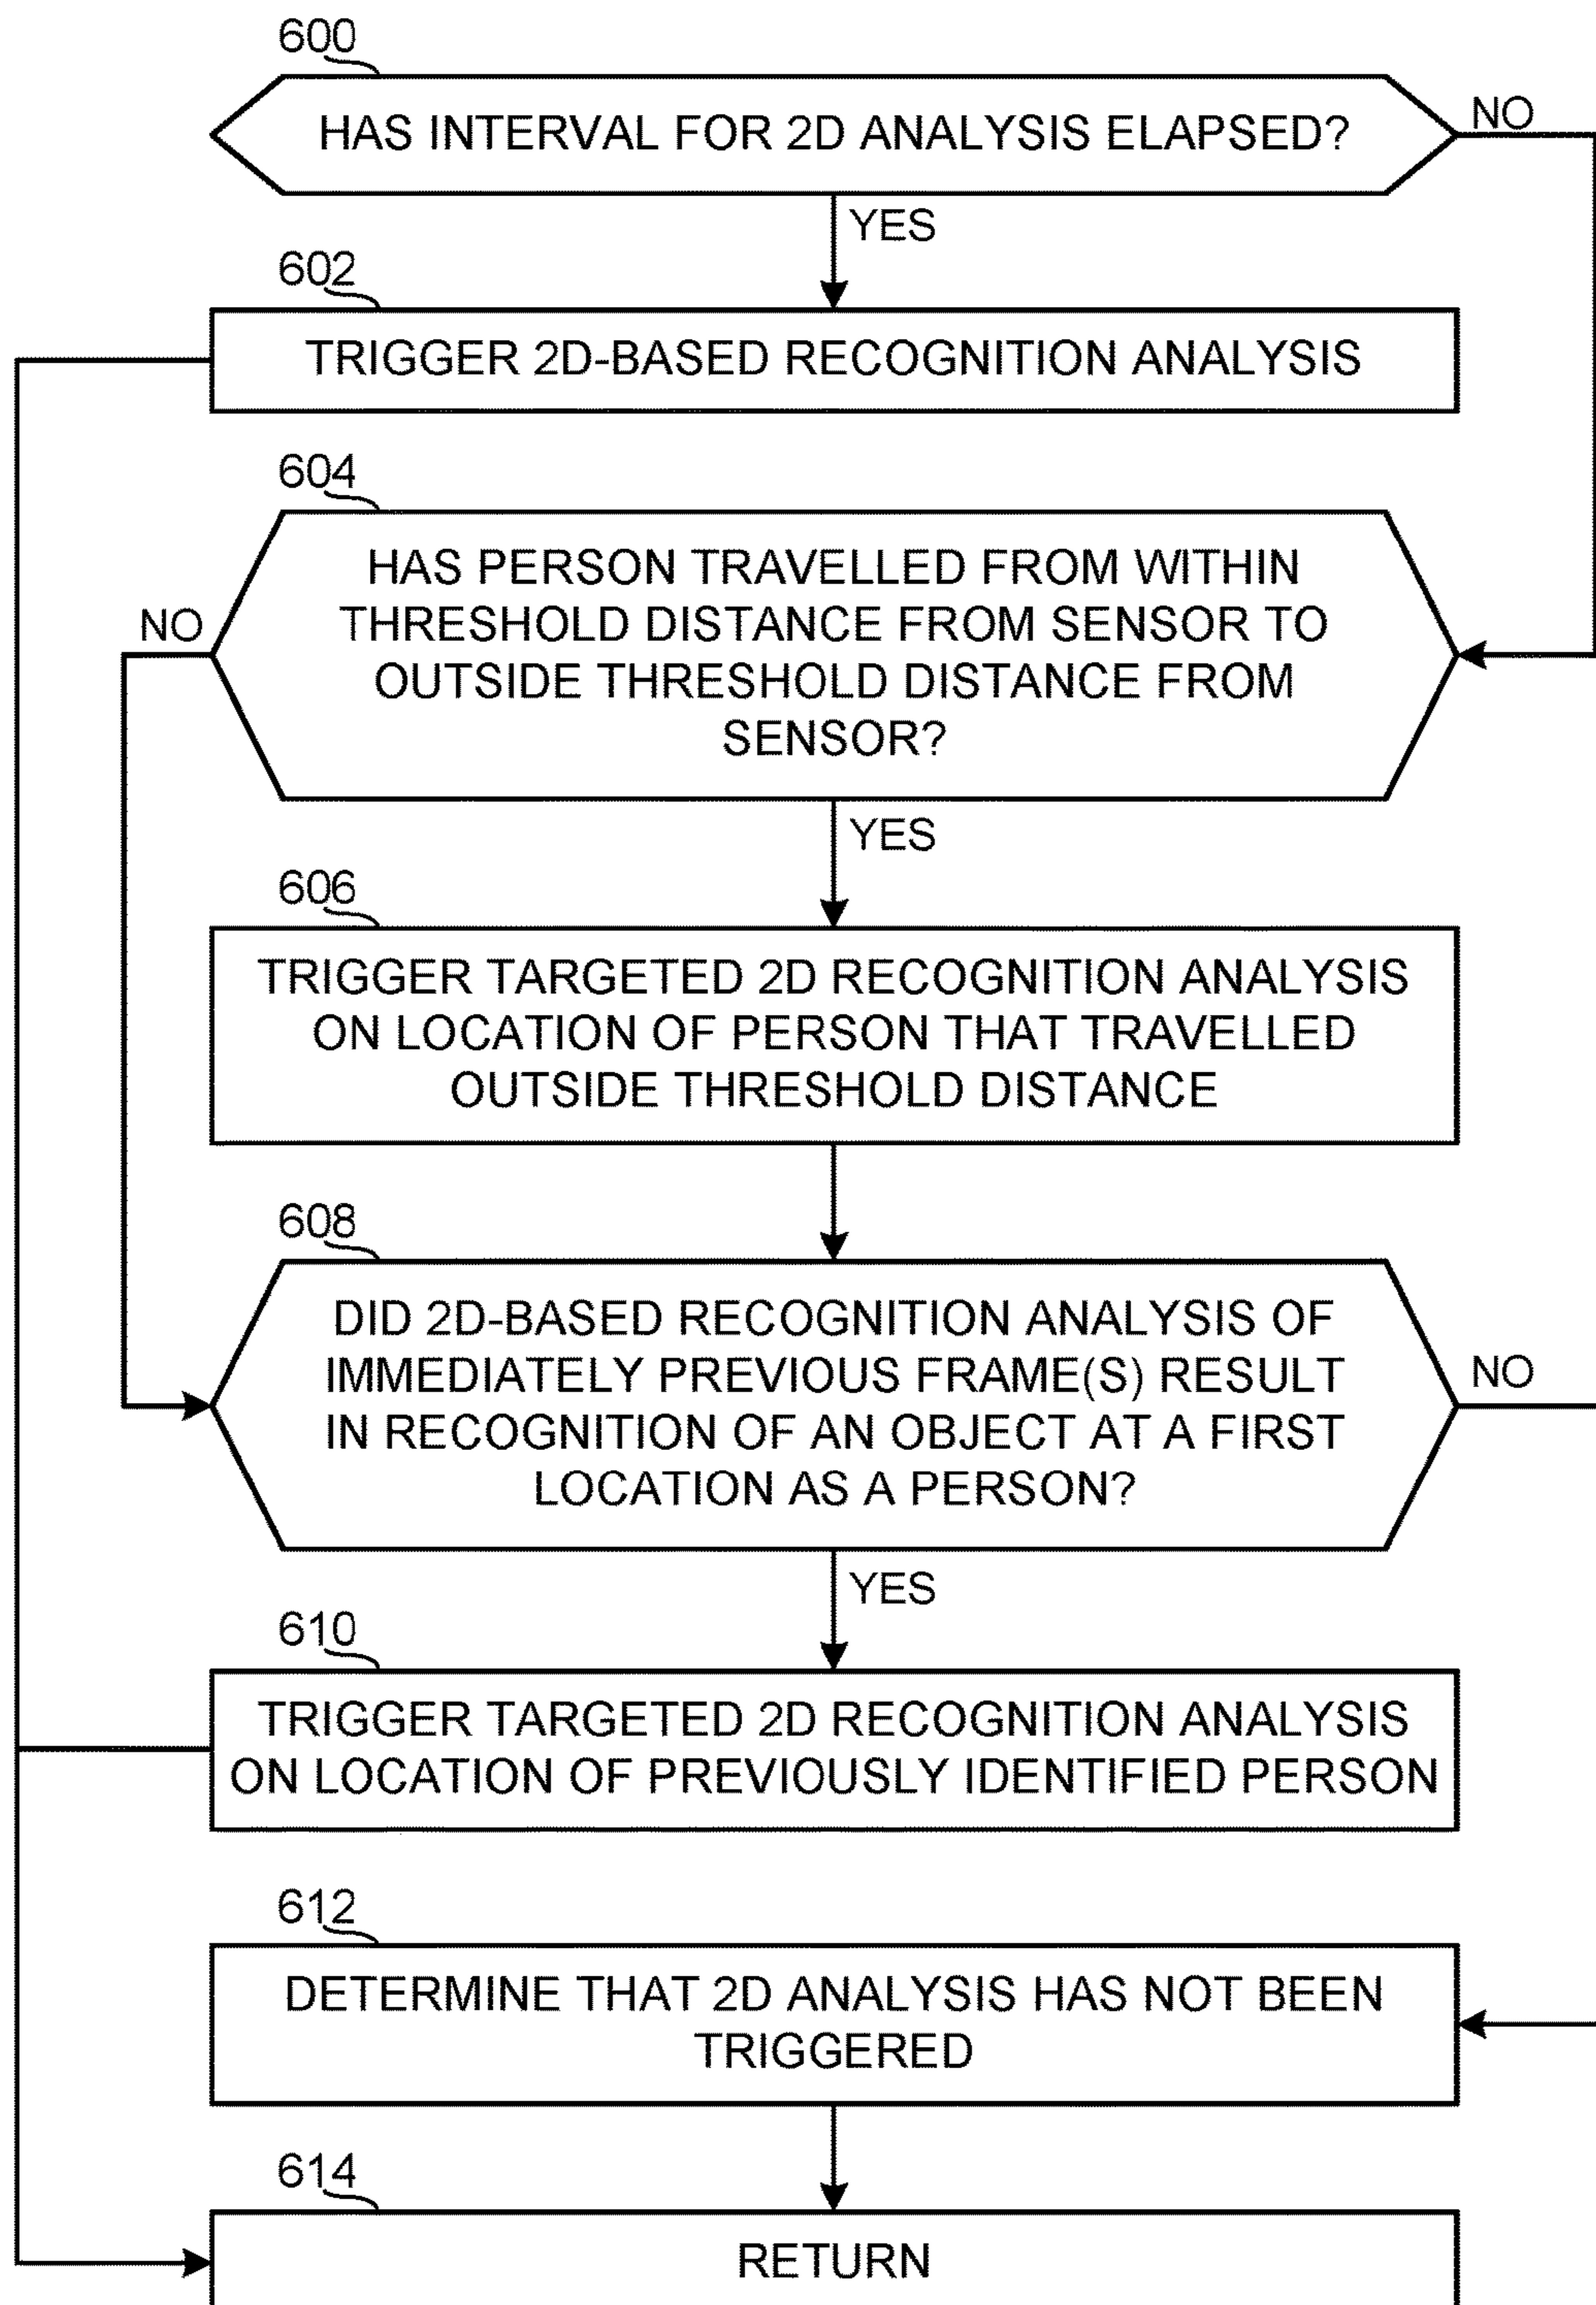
600

HAS INTERVAL FOR 2D ANALYSIS ELAPSED?

NO

YES

602

TRIGGER 2D-BASED RECOGNITION ANALYSIS

604

HAS PERSON TRAVELLED FROM WITHIN THRESHOLD DISTANCE FROM SENSOR TO OUTSIDE THRESHOLD DISTANCE FROM SENSOR?

NO

YES

606

TRIGGER TARGETED 2D RECOGNITION ANALYSIS ON LOCATION OF PERSON THAT TRAVELLED OUTSIDE THRESHOLD DISTANCE

608

DID 2D-BASED RECOGNITION ANALYSIS OF IMMEDIATELY PREVIOUS FRAME(S) RESULT IN RECOGNITION OF AN OBJECT AT A FIRST LOCATION AS A PERSON?

NO

YES

610

TRIGGER TARGETED 2D RECOGNITION ANALYSIS ON LOCATION OF PREVIOUSLY IDENTIFIED PERSON

612

DETERMINE THAT 2D ANALYSIS HAS NOT BEEN TRIGGERED

614

RETURN